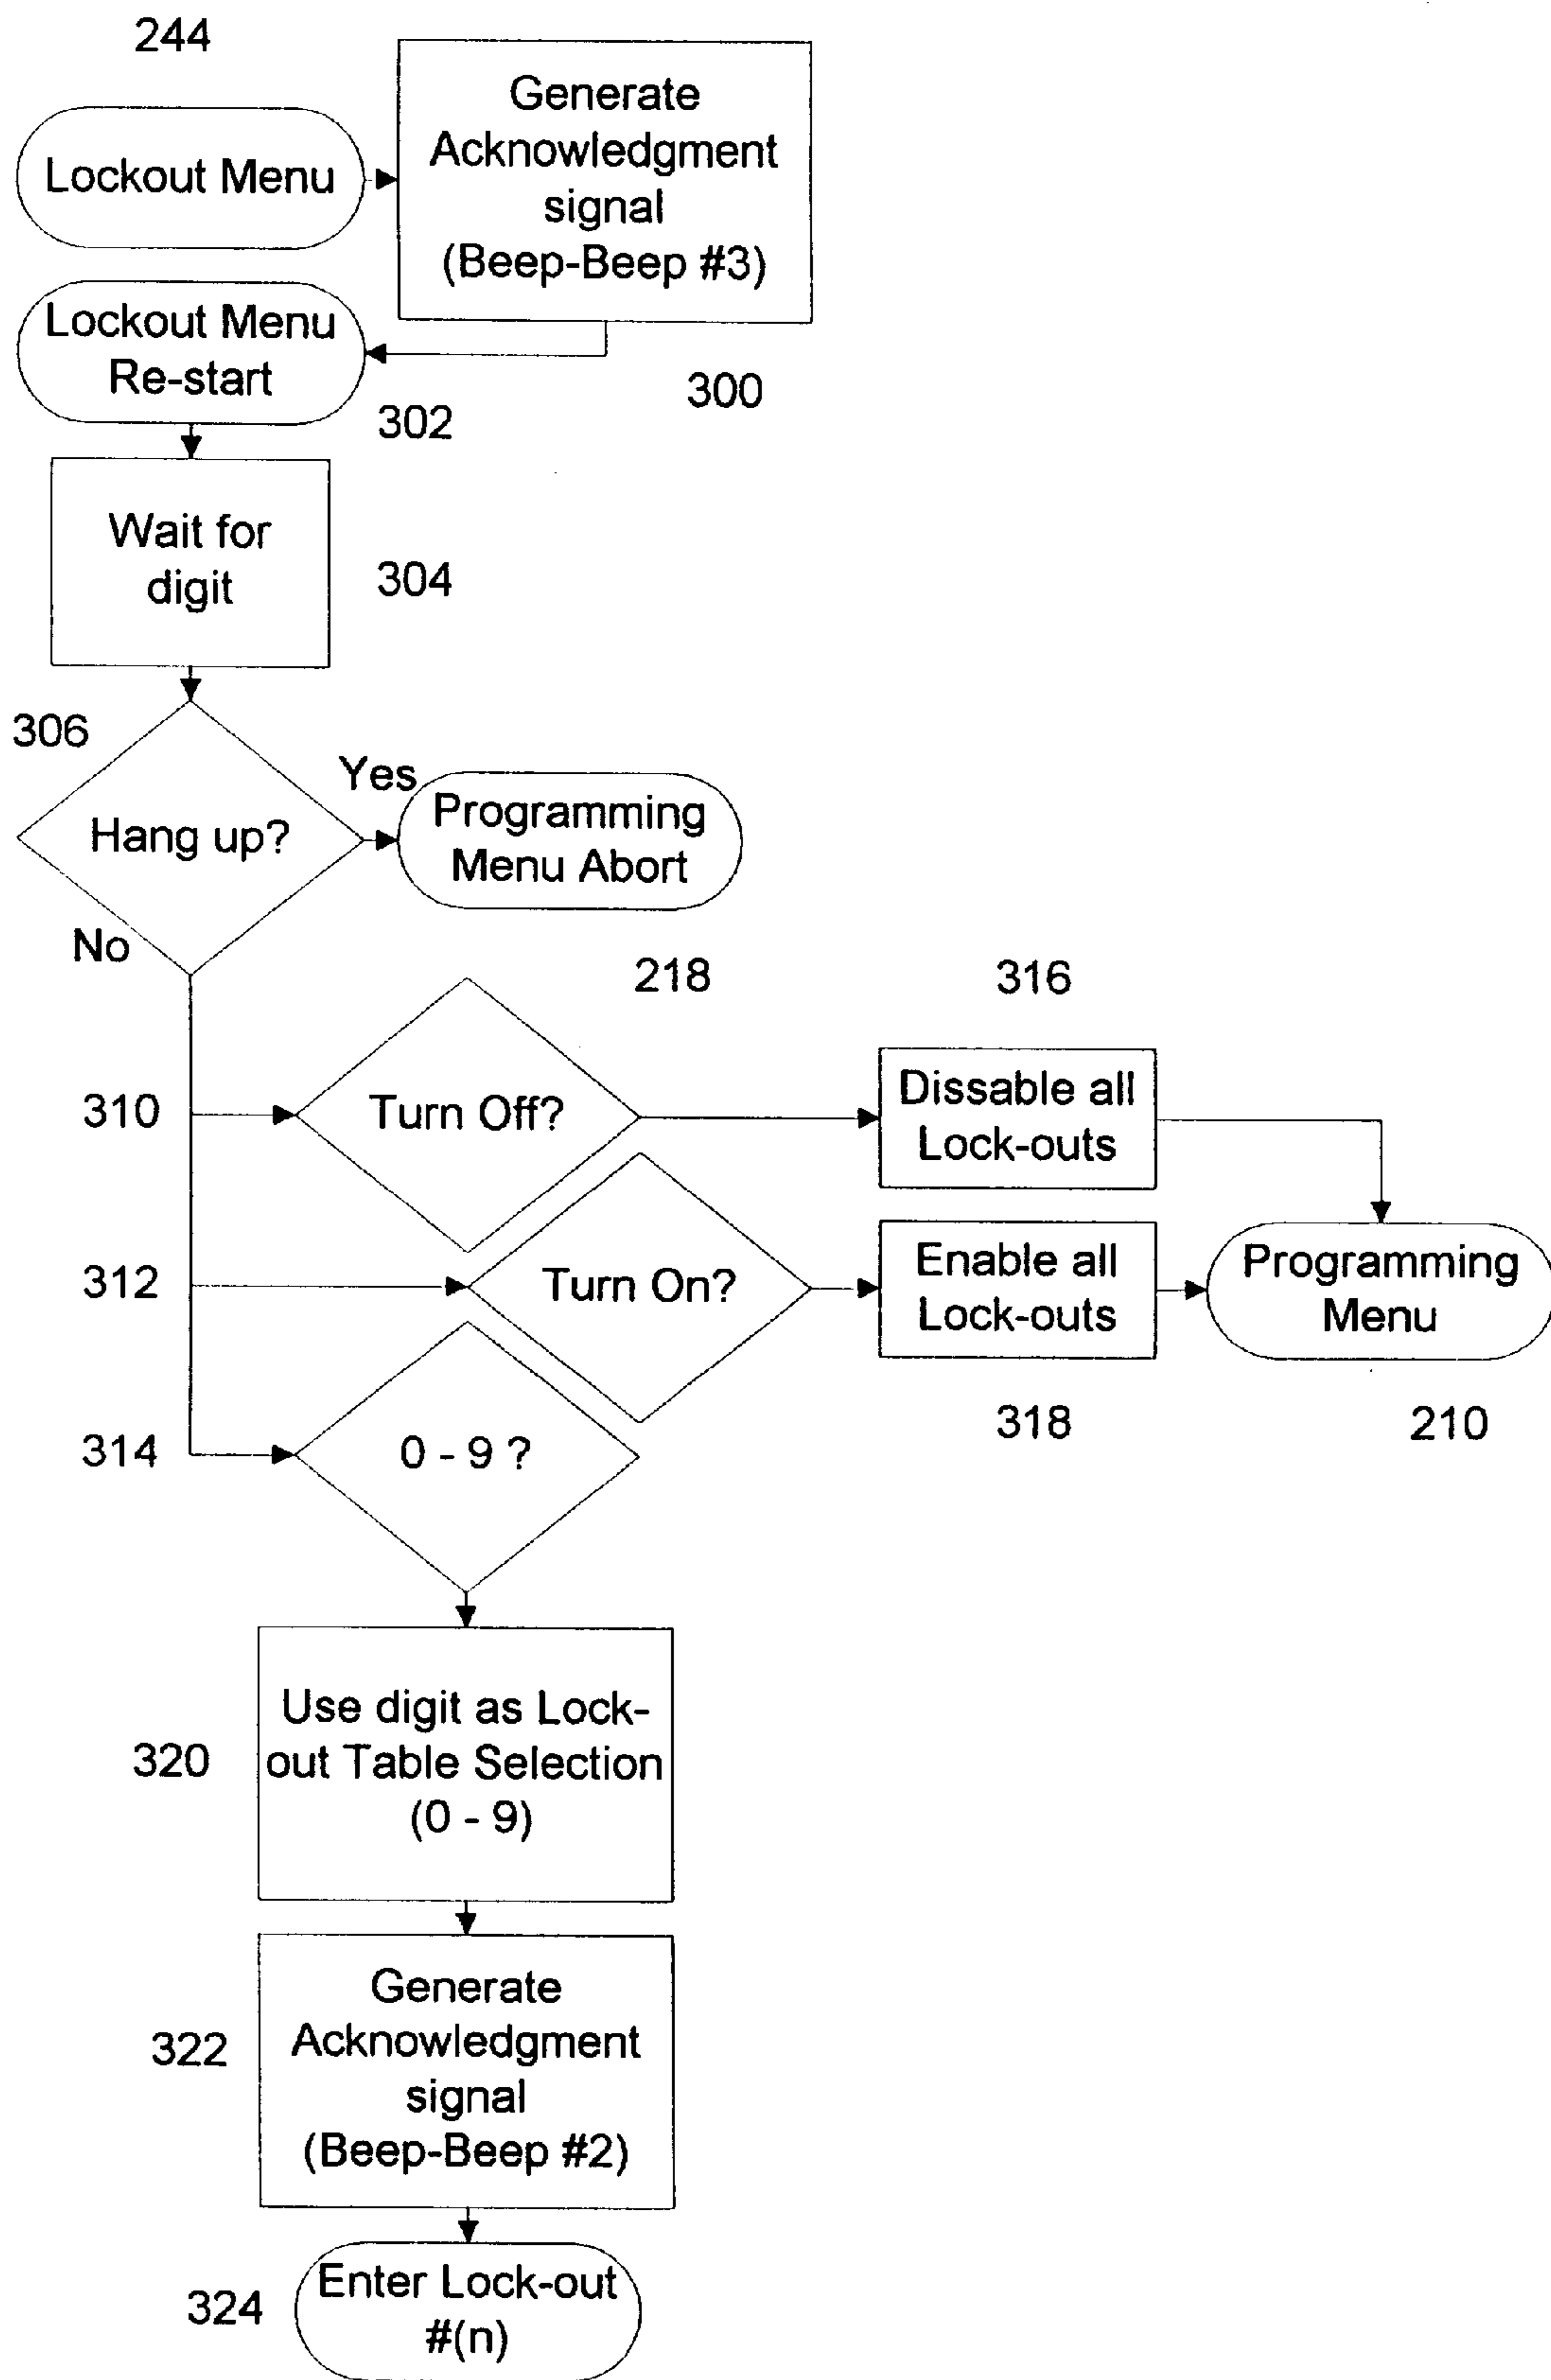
244

Lockout Menu

Generate Acknowledgment signal (Beep-Beep #3)

Lockout Menu Re-start

300

302

Wait for digit

304

306

Hang up?

Yes

Programming Menu Abort

No

218

316

310

Turn Off?

Dissable all Lock-outs

312

Turn On?

Enable all Lock-outs

Programming Menu

314

0 - 9 ?

318

210

320

Use digit as Lock-out Table Selection (0 - 9)

322

Generate Acknowledgment signal (Beep-Beep #2)

324

Enter Lock-out #(n)